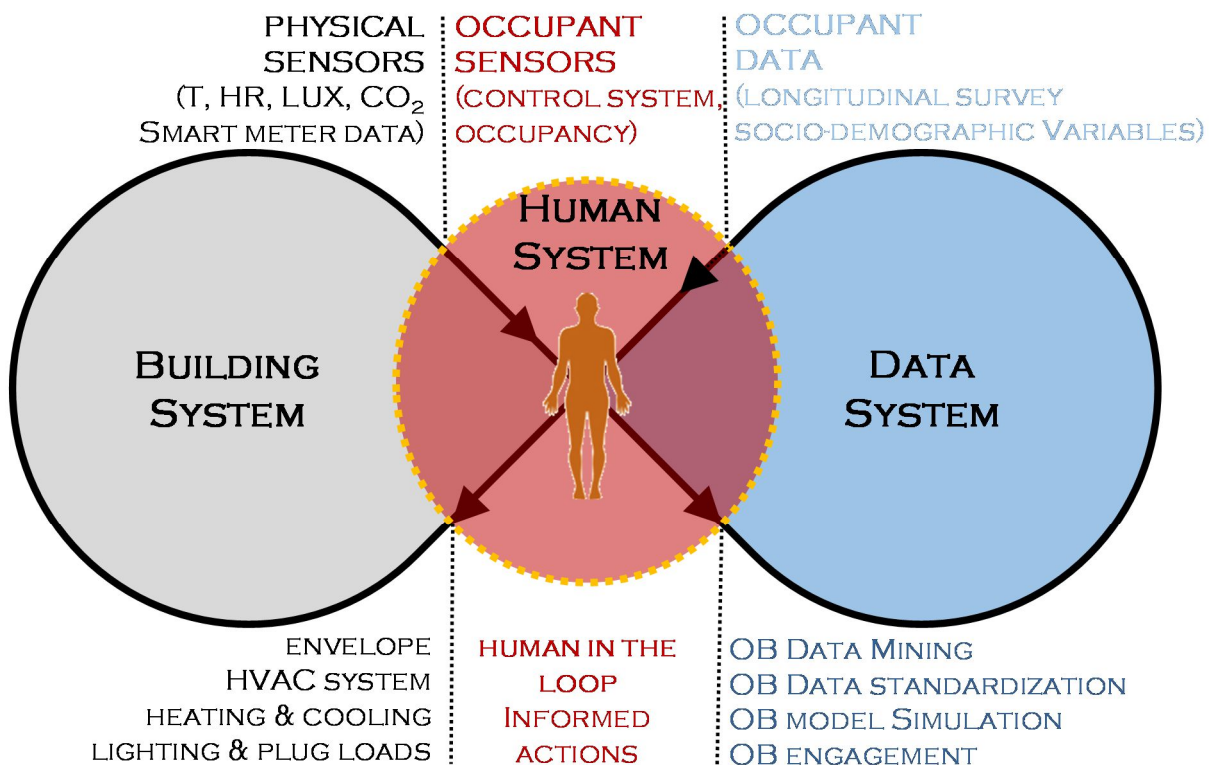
PHYSICAL SENSORS (T, HR, LUX, $CO_2$ Smart meter data)

OCCUPANT SENSORS (CONTROL SYSTEM, OCCUPANCY)

OCCUPANT DATA (LONGITUDINAL SURVEY SOCIO-DEMOGRAPHIC Variables)

Human System

Building System

Data System

envelope
HVAC system
heating & cooling
lighting & plug loads

human in the loop
Informed actions

OB Data Mining
OB Data standardization
OB model Simulation
OB engagement